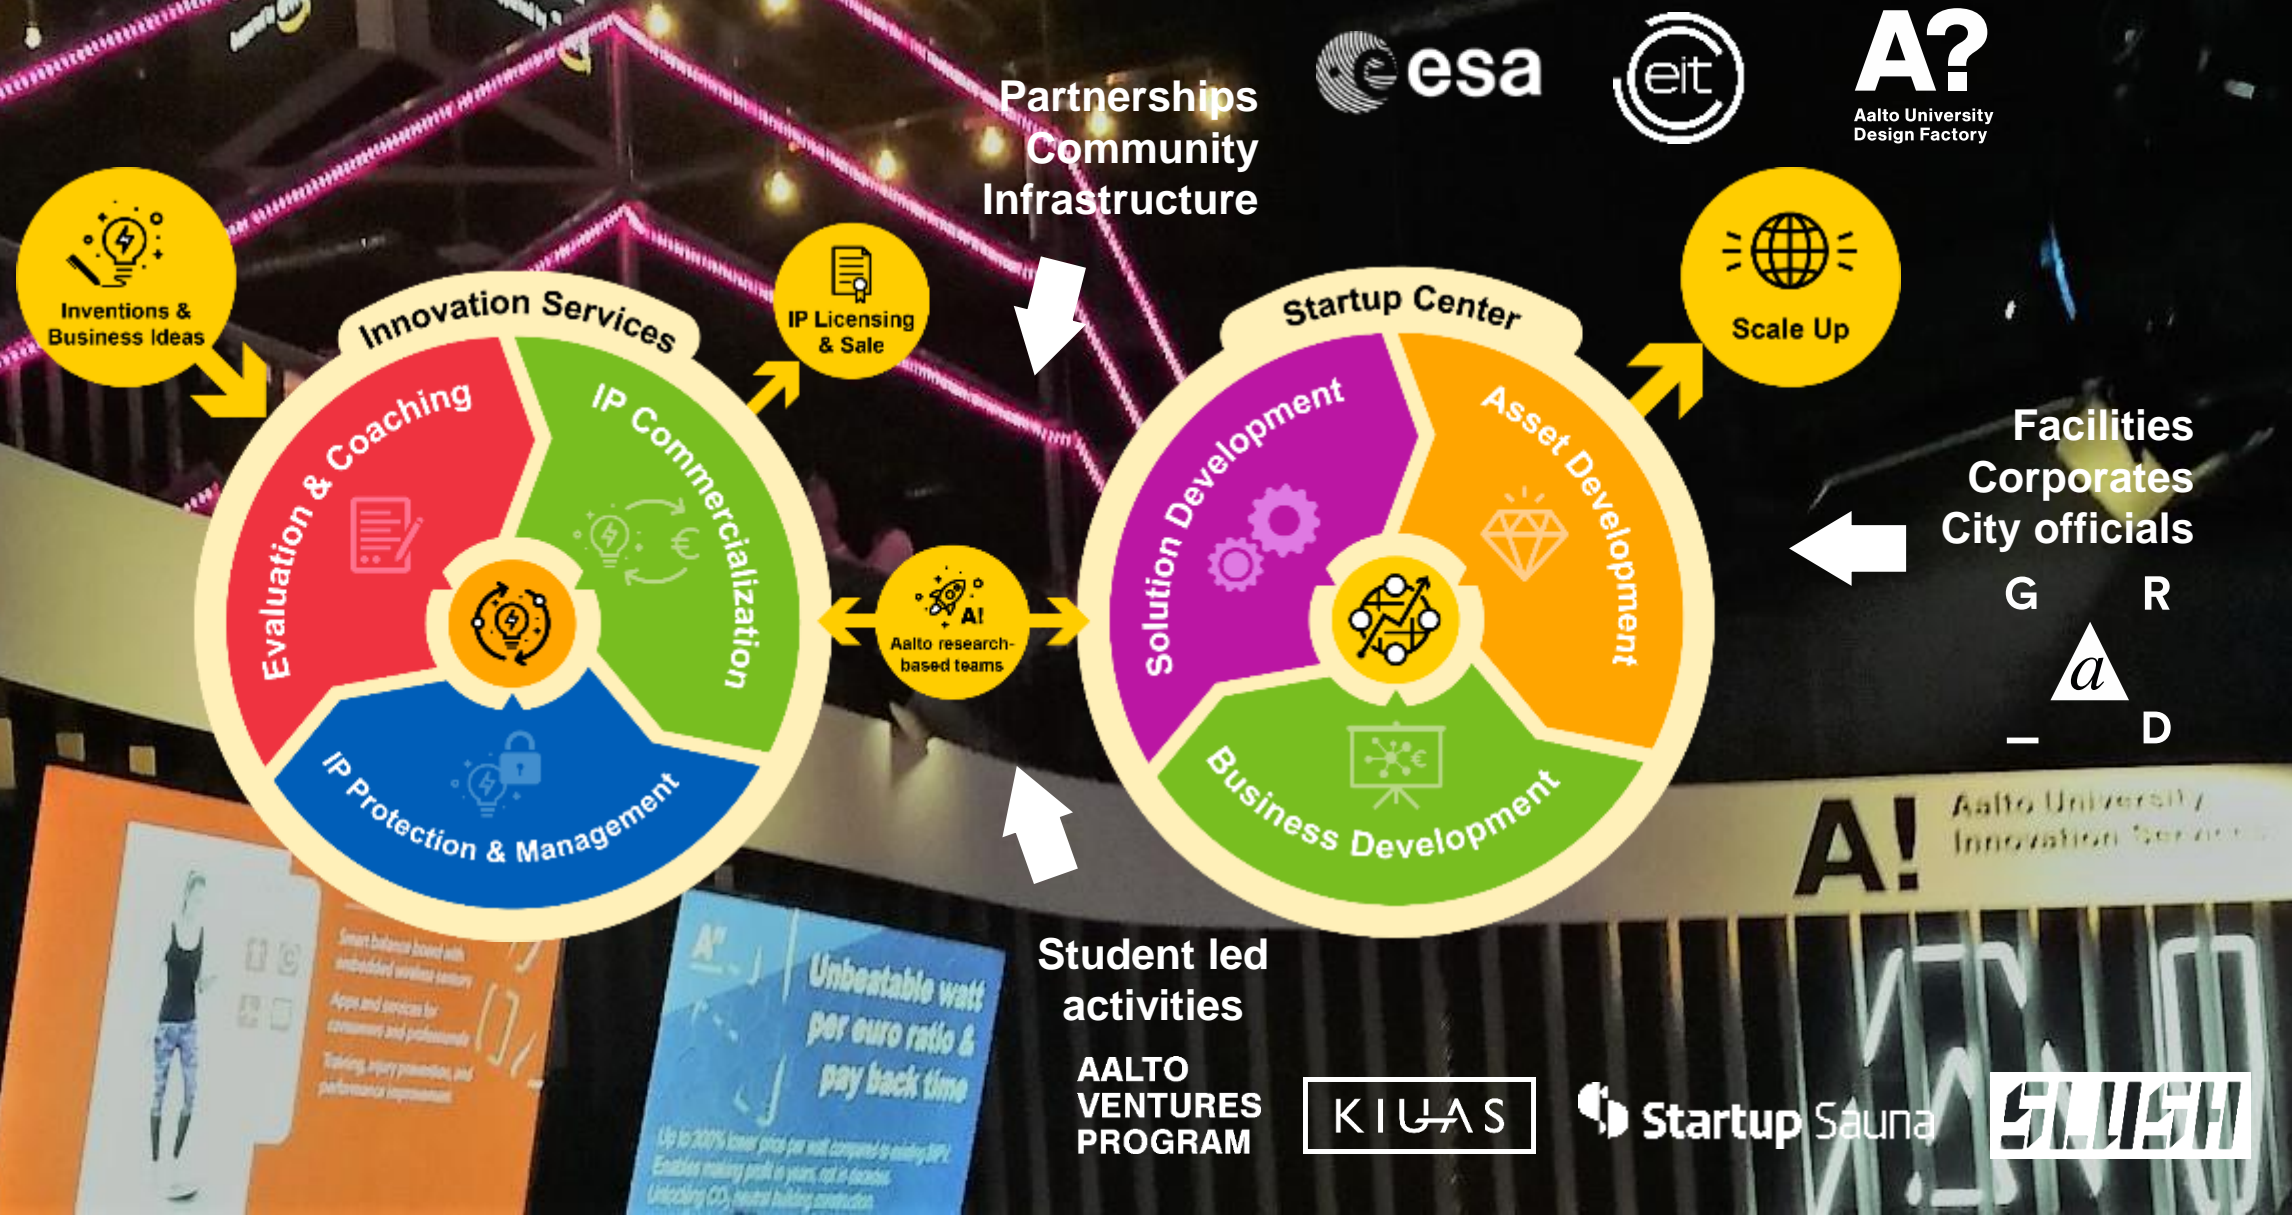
Partnerships
Community
Infrastructure

esa

eit

A?
Aalto University
Design Factory

Inventions & Business Ideas

Innovation Services

IP Licensing & Sale

Evaluation & Coaching

IP Commercialization

IP Protection & Management

A!
Aalto research-based teams

Startup Center

Solution Development

Asset Development

Business Development

Scale Up

Facilities
Corporates
City officials

G R
$a$
_ D

A! Aalto University Innovation Services

Unbeatable watt per euro ratio & pay back time

Student led activities

AALTO VENTURES PROGRAM

KIUAS

Startup Sauna

SLUSH